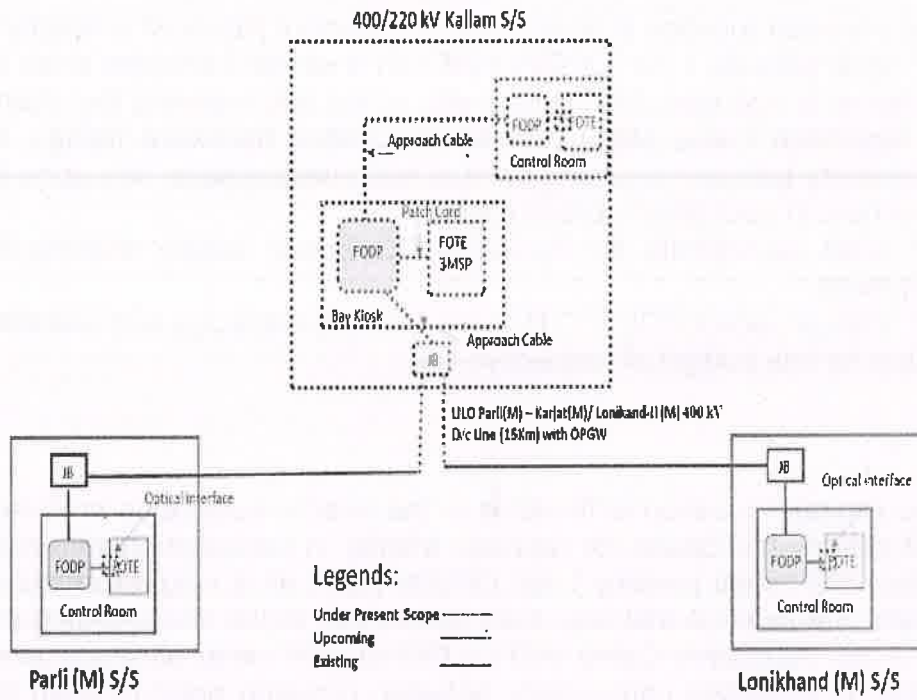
400/220 kV Kallam S/S

FODP
FOTE
Control Room
Approach Cable
Patch Cord
FODP
FOTE
3MSP
Bay Kiosk
Approach Cable
JB

LILO Parli(M) – Karjat(M)/ Lonikand-II (M) 400 kV D/c Line (15Km) with OPGW

JB
Optical interface
FODP
FOTE
Control Room
Parli (M) S/S

Legends:
Under Present Scope
Upcoming
Existing

JB
Optical interface
FODP
FOTE
Control Room
Lonikhand (M) S/S